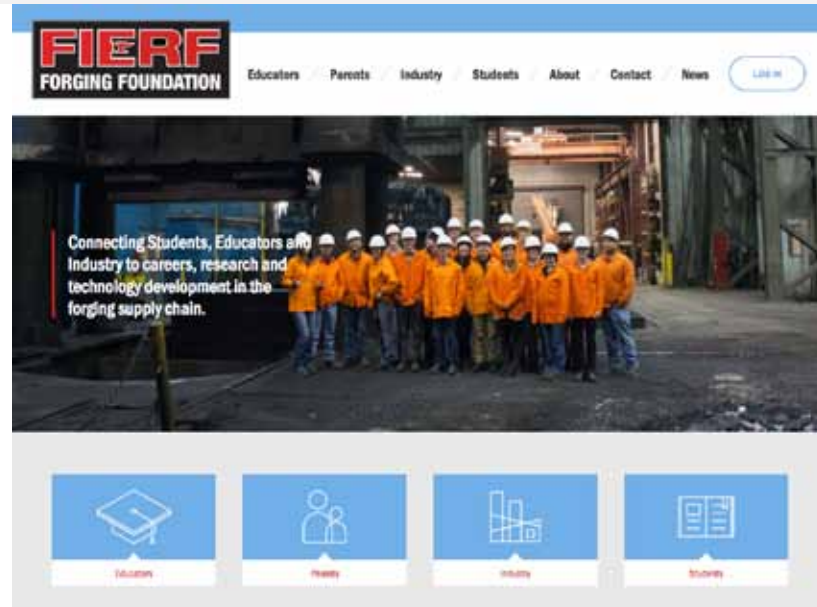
FIERF
FORGING FOUNDATION

Educators Parents Industry Students About Contact News LOG IN

Connecting Students, Educators and Industry to careers, research and technology development in the forging supply chain.

Educators

Parents

Industry

Students